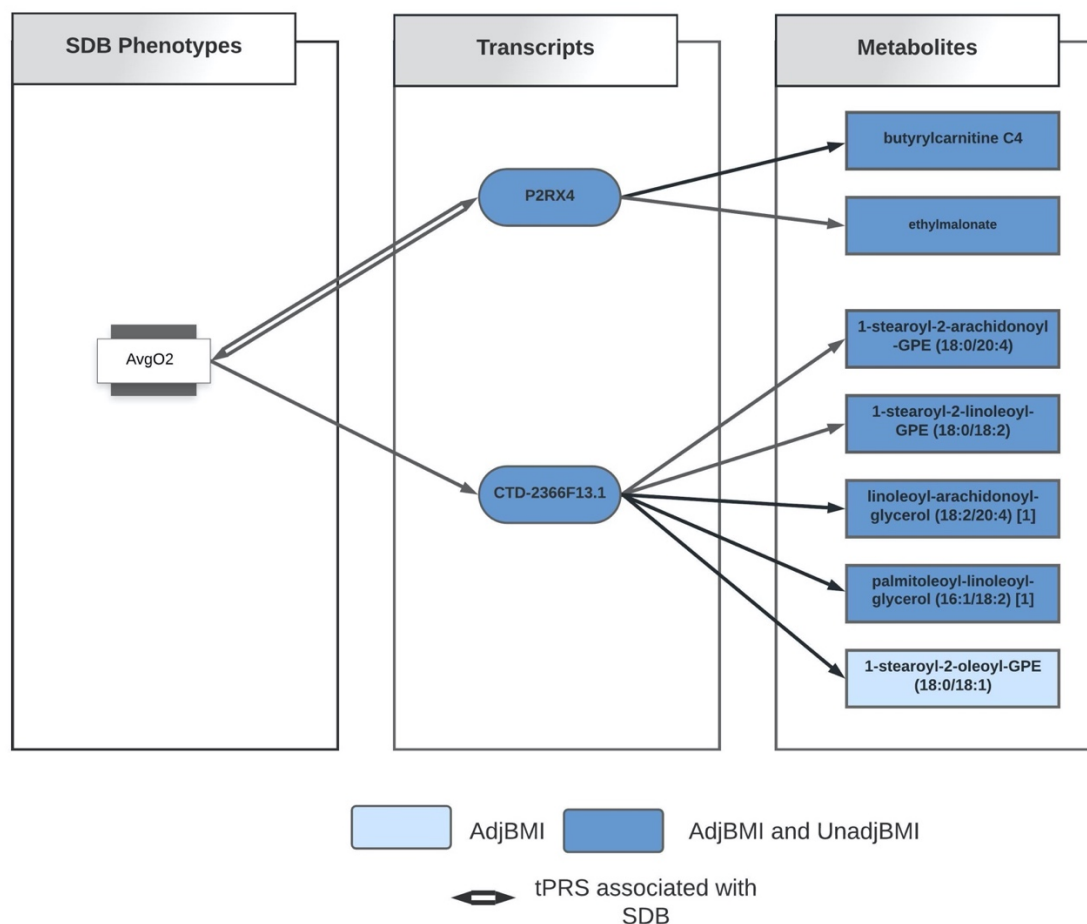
SDB Phenotypes

Transcripts

Metabolites

AvgO2

P2RX4

CTD-2366F13.1

butyrylcarnitine C4

ethylmalonate

1-stearoyl-2-arachidonoyl-GPE (18:0/20:4)

1-stearoyl-2-linoleoyl-GPE (18:0/18:2)

linoleoyl-arachidonoyl-glycerol (18:2/20:4) [1]

palmitoleoyl-linoleoyl-glycerol (16:1/18:2) [1]

1-stearoyl-2-oleoyl-GPE (18:0/18:1)

AdjBMI

AdjBMI and UnadjBMI

tPRS associated with SDB